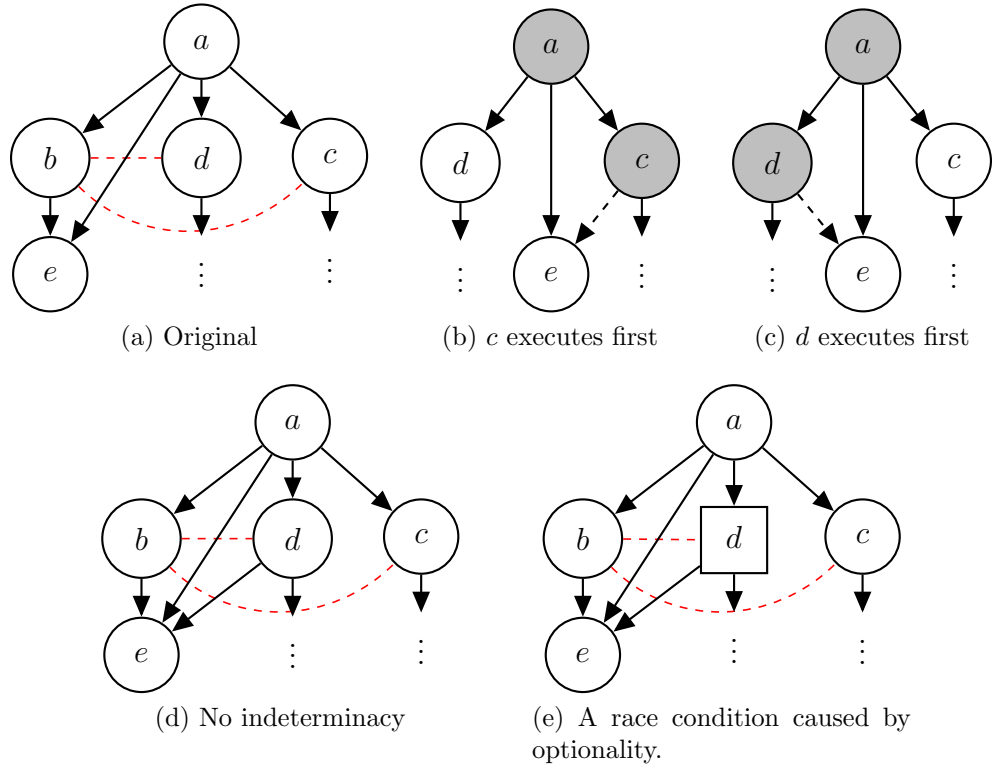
$a$
$b$ $d$ $c$
$e$ $\vdots$ $\vdots$
(a) Original

$a$
$d$ $c$
$e$ $\vdots$ $\vdots$
(b) $c$ executes first

$a$
$d$ $c$
$\vdots$ $e$ $\vdots$
(c) $d$ executes first

$a$
$b$ $d$ $c$
$e$ $\vdots$ $\vdots$
(d) No indeterminacy

$a$
$b$ $d$ $c$
$e$ $\vdots$ $\vdots$
(e) A race condition caused by optionality.